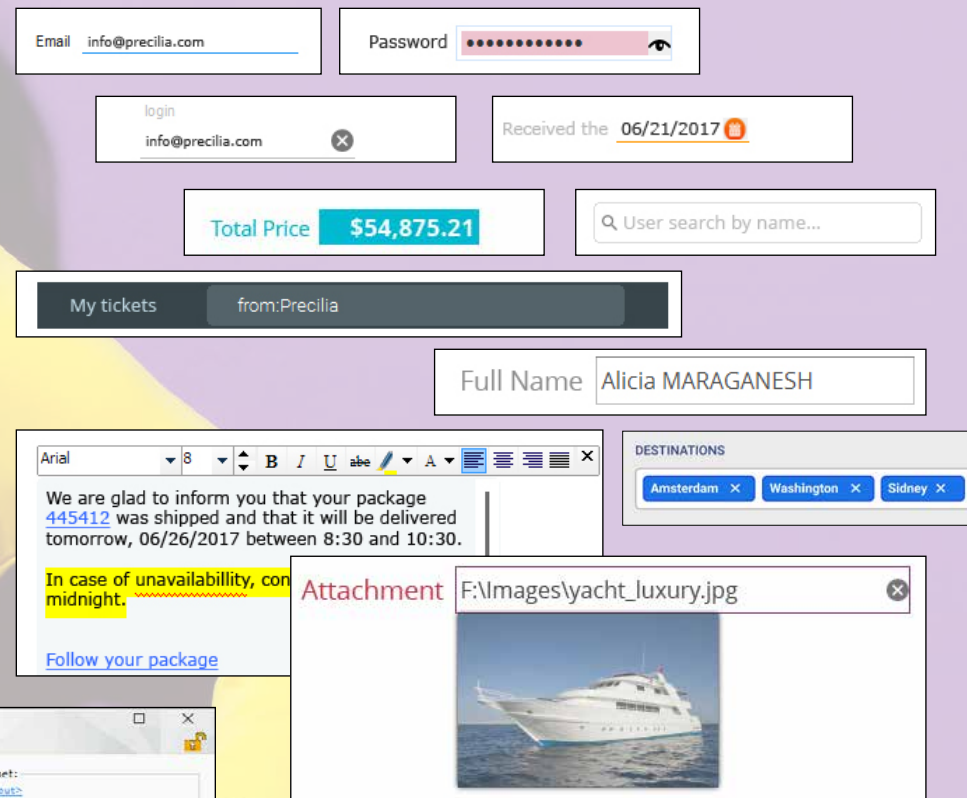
Email info@precilia.com

Password ••••••••••••

login
info@precilia.com

Received the 06/21/2017

Total Price $54,875.21

User search by name...

My tickets from:Precilia

Full Name Alicia MARAGANESH

Arial 8 B I U abc A

We are glad to inform you that your package 445412 was shipped and that it will be delivered tomorrow, 06/26/2017 between 8:30 and 10:30.

In case of unavailabillity, con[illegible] midnight.

Follow your package

DESTINATIONS
Amsterdam × Washington × Sidney ×

Attachment F:\Images\yacht_luxury.jpg

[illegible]et:
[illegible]out>